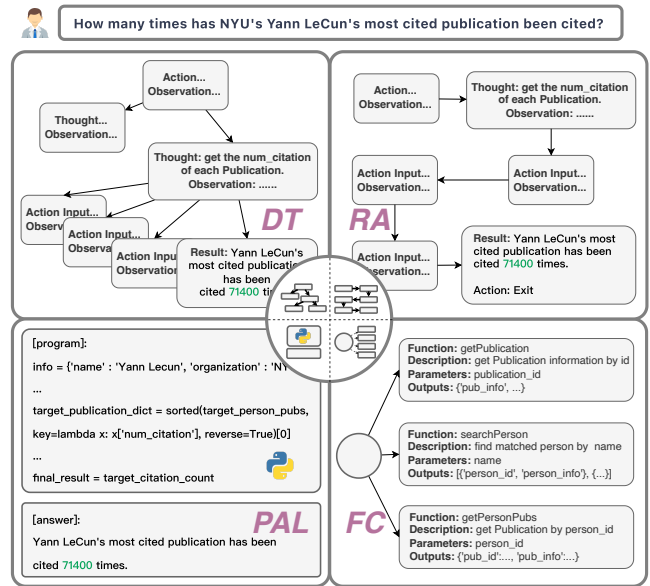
How many times has NYU's Yann LeCun's most cited publication been cited?

Action...
Observation...

Thought...
Observation...

Thought: get the num_citation of each Publication.
Observation: ......

Action Input...
Observation...

Action Input...
Observation...

Action Input...
Observation...

Result: Yann LeCun's most cited publication has been cited 71400 times.

DT

Action...
Observation...

Thought: get the num_citation of each Publication.
Observation: ......

Action Input...
Observation...

Action Input...
Observation...

Action Input...
Observation...

Result: Yann LeCun's most cited publication has been cited 71400 times.

Action: Exit

RA

[program]:
info = {'name' : 'Yann Lecun', 'organization' : 'NY
...
target_publication_dict = sorted(target_person_pubs, key=lambda x: x['num_citation'], reverse=True)[0]
...
final_result = target_citation_count

[answer]:
Yann LeCun's most cited publication has been cited 71400 times.

PAL

Function: getPublication
Description: get Publication information by id
Parameters: publication_id
Outputs: {'pub_info', ...}

Function: searchPerson
Description: find matched person by name
Parameters: name
Outputs: [{'person_id', 'person_info'}, {...}]

Function: getPersonPubs
Description: get Publication by person_id
Parameters: person_id
Outputs: {'pub_id':..., 'pub_info':...}

FC